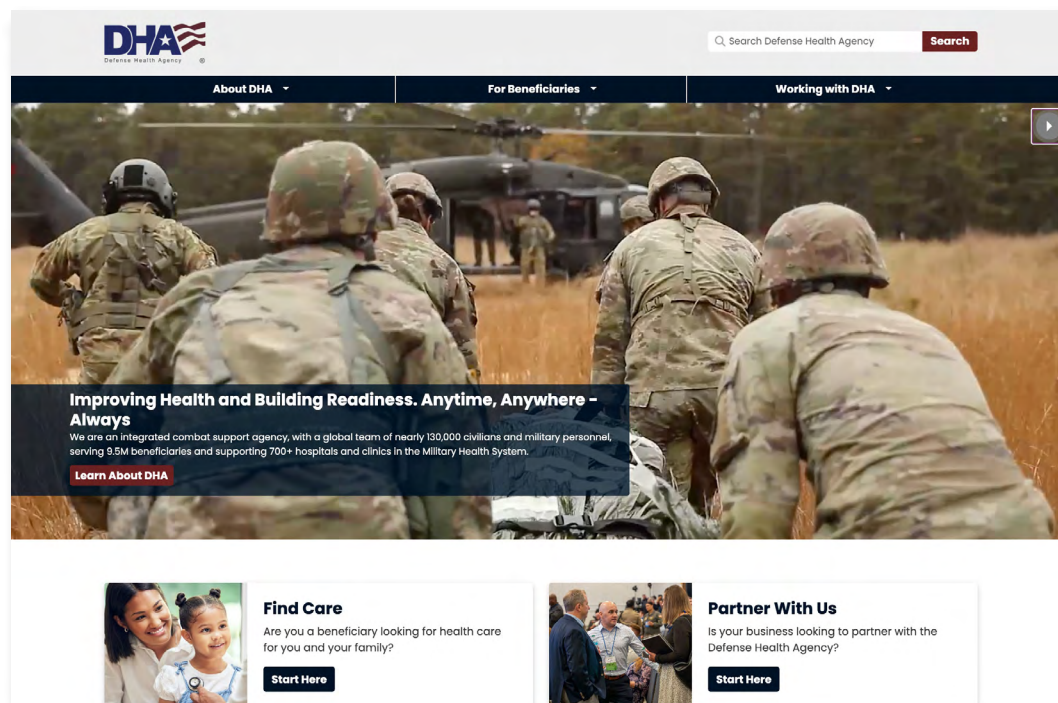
DHA
Defense Health Agency

Search Defense Health Agency
Search

About DHA
For Beneficiaries
Working with DHA

Improving Health and Building Readiness. Anytime, Anywhere - Always

We are an integrated combat support agency, with a global team of nearly 130,000 civilians and military personnel, serving 9.5M beneficiaries and supporting 700+ hospitals and clinics in the Military Health System.

Learn About DHA

Find Care

Are you a beneficiary looking for health care for you and your family?

Start Here

Partner With Us

Is your business looking to partner with the Defense Health Agency?

Start Here